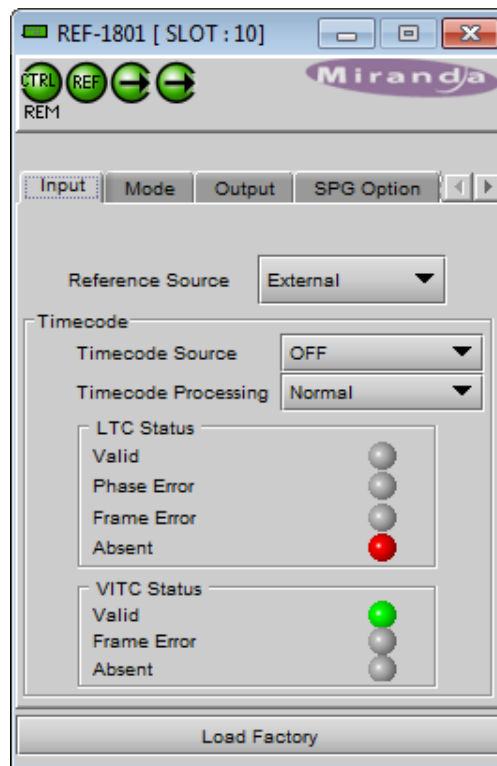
REF-1801 [ SLOT : 10]

CTRL REF

REM

Miranda

Input Mode Output SPG Option

Reference Source External

Timecode

Timecode Source OFF

Timecode Processing Normal

LTC Status

Valid

Phase Error

Frame Error

Absent

VITC Status

Valid

Frame Error

Absent

Load Factory